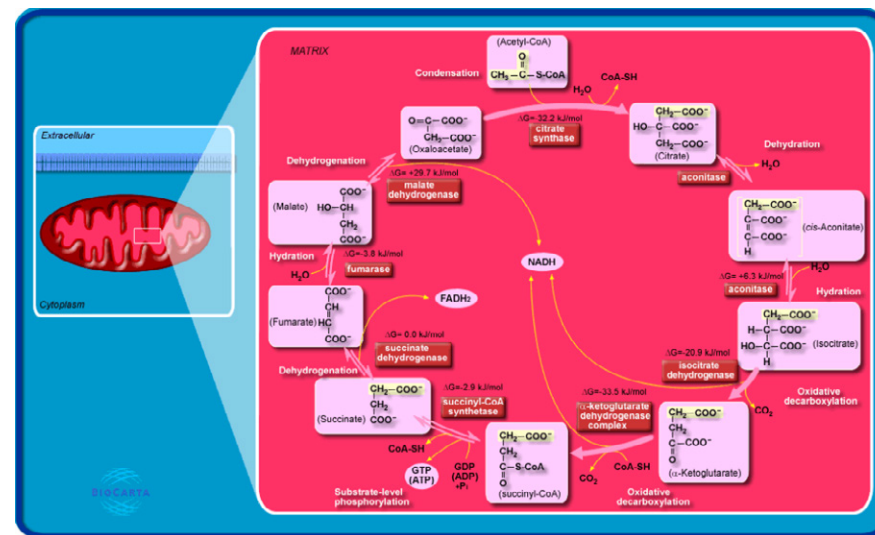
Extracellular

Cytoplasm

MATRIX

(Acetyl-CoA)

$CH_3-C-S-CoA$

Condensation

CoA-SH

$H_2O$

ΔG= -32.2 kJ/mol

citrate synthase

$O=C-COO^-$

$CH_2-COO^-$

(Oxaloacetate)

$CH_2-COO^-$

$HO-C-COO^-$

$CH_2-COO^-$

(Citrate)

Dehydration

$H_2O$

aconitase

Dehydrogenation

ΔG= +29.7 kJ/mol

malate dehydrogenase

(Malate)

$COO^-$

$HO-CH$

$CH_2$

$COO^-$

$CH_2-COO^-$

$C-COO^-$

$C-COO^-$

H

(cis-Aconitate)

Hydration

$H_2O$

ΔG= -3.8 kJ/mol

fumarase

NADH

$H_2O$

ΔG= +6.3 kJ/mol

aconitase

Hydration

$FADH_2$

(Fumarate)

$COO^-$

CH

HC

$COO^-$

ΔG= 0.0 kJ/mol

succinate dehydrogenase

$CH_2-COO^-$

$H-C-COO^-$

$HO-C-COO^-$

H

(Isocitrate)

ΔG=-20.9 kJ/mol

isocitrate dehydrogenase

Dehydrogenation

(Succinate)

$CH_2-COO^-$

$CH_2$

$COO^-$

ΔG=-2.9 kJ/mol

succinyl-CoA synthetase

ΔG=-33.5 kJ/mol

α-ketoglutarate dehydrogenase complex

Oxidative decarboxylation

$CO_2$

$CH_2-COO^-$

$CH_2$

$C-COO^-$

O

(α-Ketoglutarate)

CoA-SH

GTP (ATP)

GDP (ADP) $+P_i$

$CH_2-COO^-$

$CH_2$

$C-S-CoA$

O

(succinyl-CoA)

CoA-SH

$CO_2$

Oxidative decarboxylation

Substrate-level phosphorylation

BIOCARTA